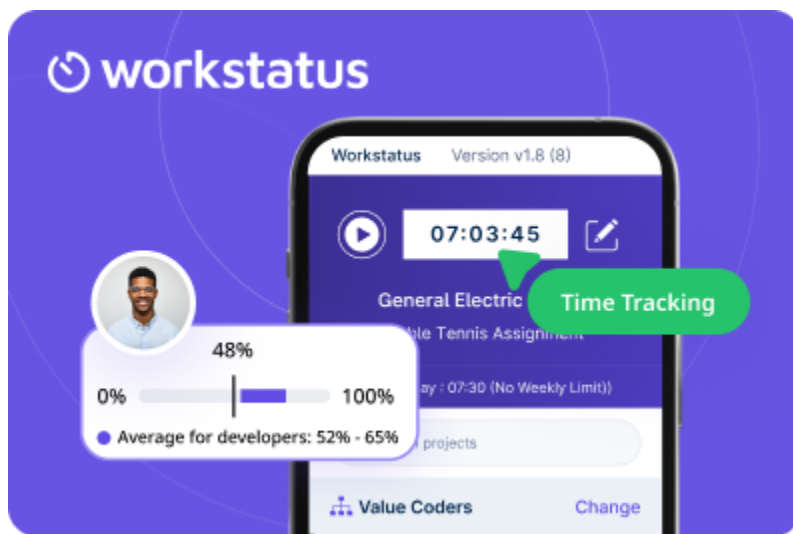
workstatus

Workstatus Version v1.8 (8)

07:03:45

General Electric

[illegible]ble Tennis Assignment

Time Tracking

48%

0%

100%

Average for developers: 52% - 65%

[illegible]ay : 07:30 (No Weekly Limit))

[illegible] projects

Value Coders

Change